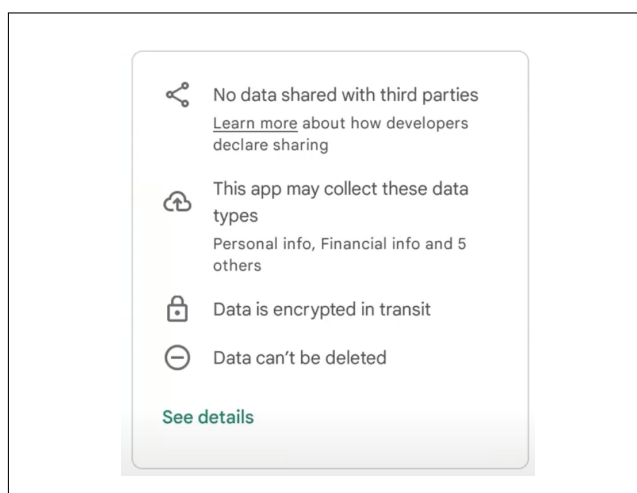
No data shared with third parties
Learn more about how developers declare sharing

This app may collect these data types
Personal info, Financial info and 5 others

Data is encrypted in transit

Data can’t be deleted

See details